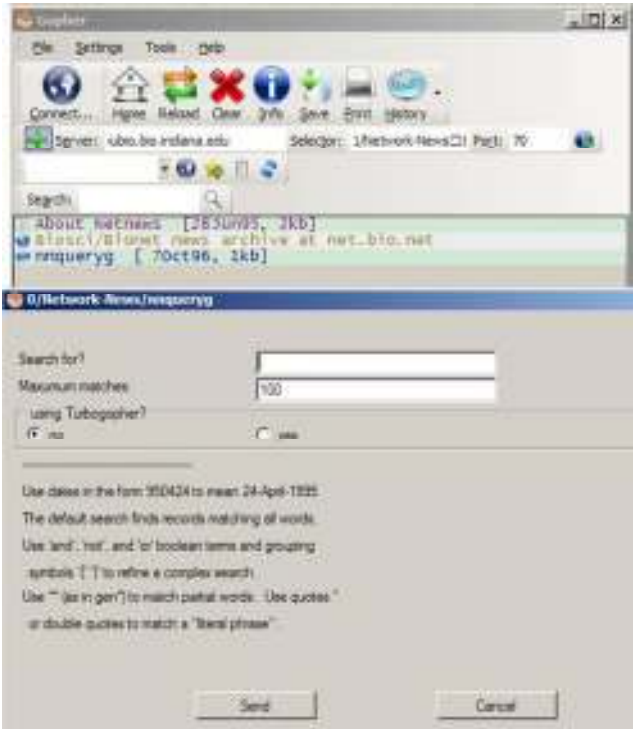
Gopher

File Settings Tools Help

Connect... Home Reload Clear Info Save Print History

Server: ubio.bio.indiana.edu Selector: 1/Network-News Port: 70

Search:

About Netnews [28Jun95, 2kb]
Biosci/Bionet news archive at net.bio.net
nnqueryg [ 7Oct96, 1kb]

0/Network-News/nnqueryg

Search for?

Maximum matches 100

using Turbogopher?

no yes

Use dates in the form 950424 to mean 24-April-1995.

The default search finds records matching all words.

Use 'and', 'not', and 'or' boolean terms and grouping

symbols '(' ')' to refine a complex search.

Use '*' (as in gen*) to match partial words. Use quotes '

or double quotes to match a "literal phrase".

Send Cancel